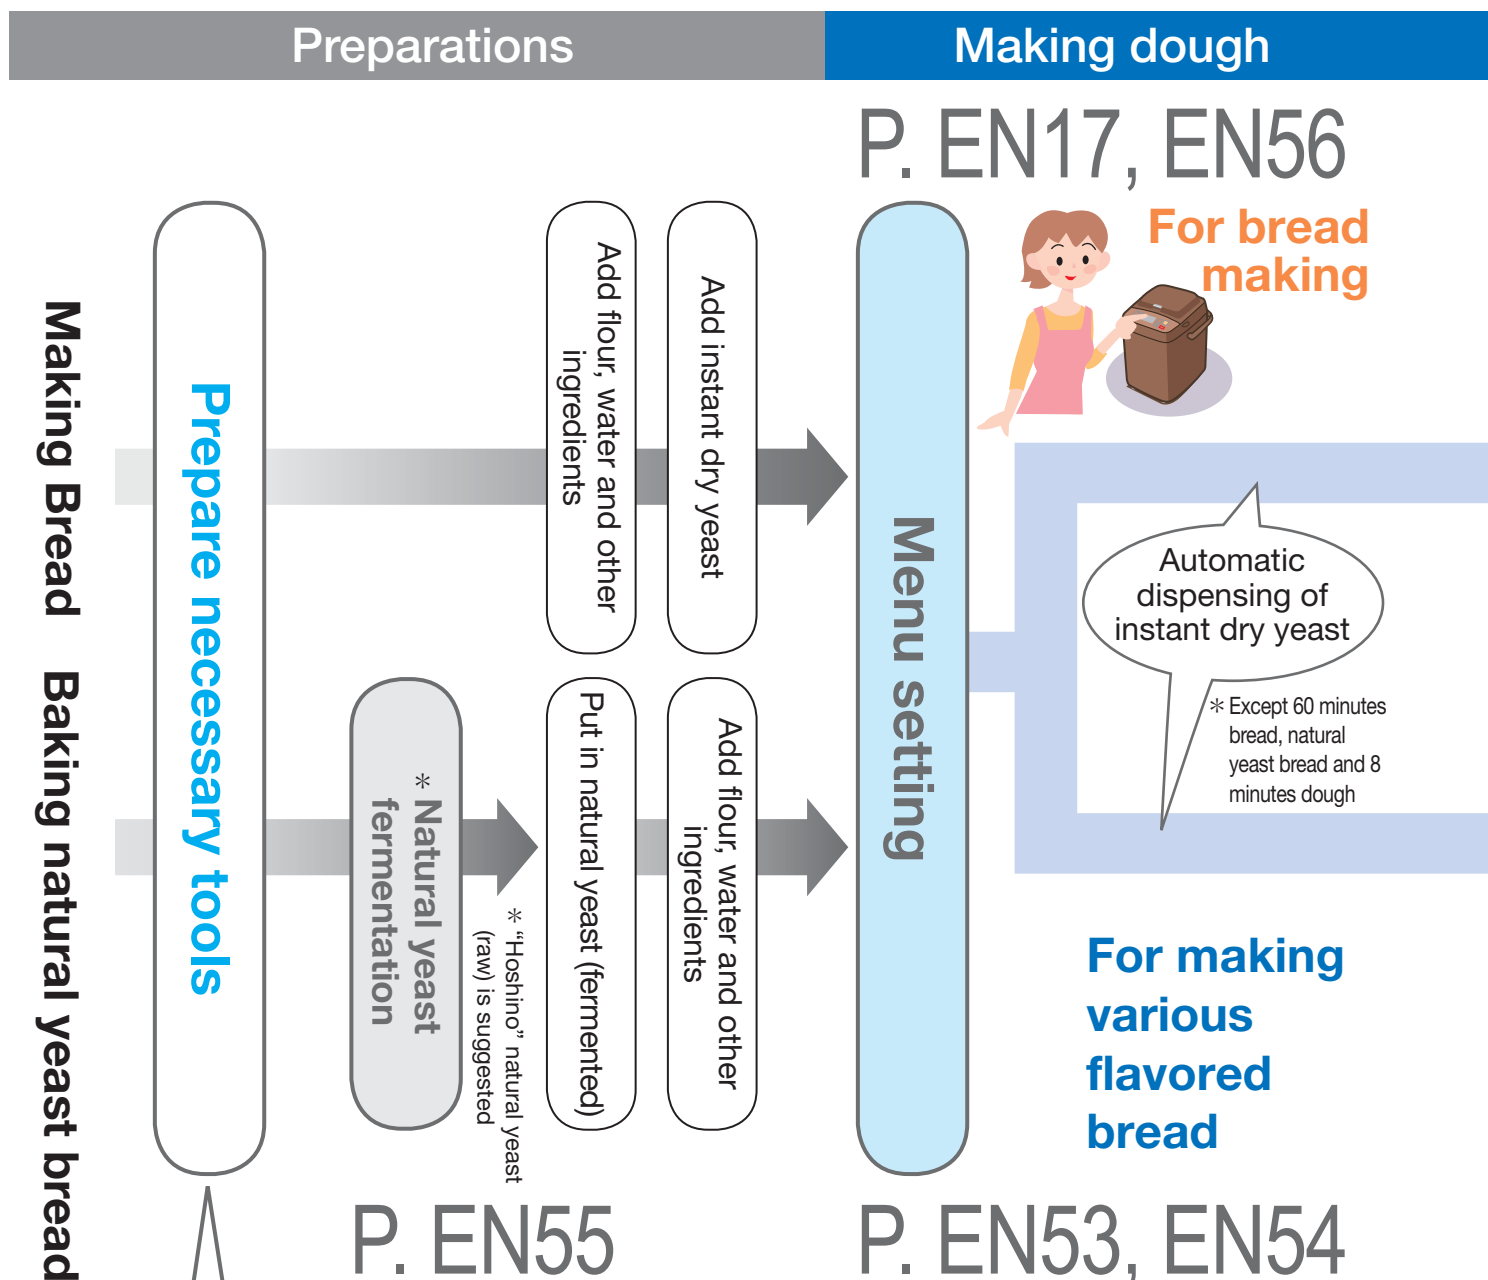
Preparations

Making dough

P. EN17, EN56

For bread making

Making Bread

Baking natural yeast bread

Prepare necessary tools

Add flour, water and other ingredients

Add instant dry yeast

Menu setting

Automatic dispensing of instant dry yeast

＊Except 60 minutes bread, natural yeast bread and 8 minutes dough

＊Natural yeast fermentation

＊"Hoshino" natural yeast (raw) is suggested

Put in natural yeast (fermented)

Add flour, water and other ingredients

For making various flavored bread

P. EN55

P. EN53, EN54